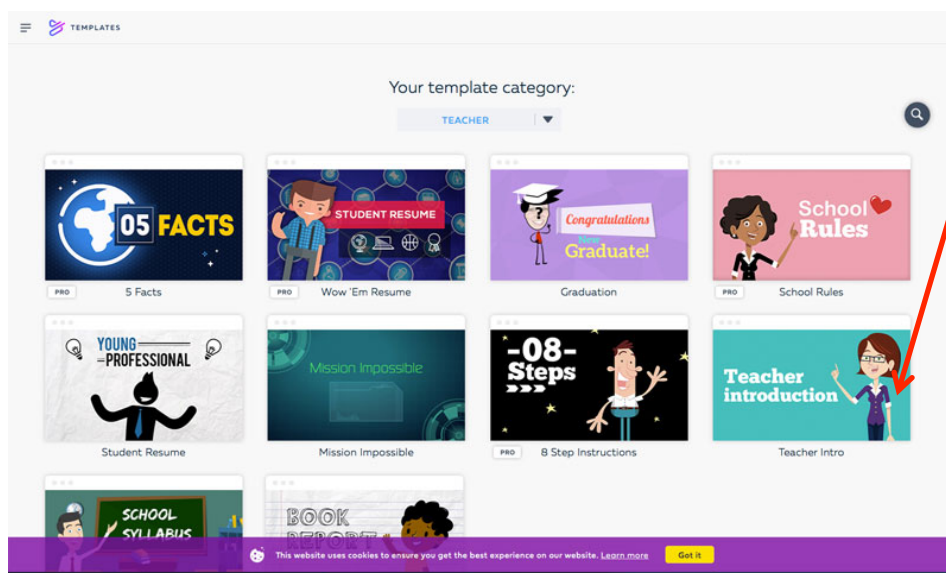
TEMPLATES

Your template category:

TEACHER

05 FACTS

PRO 5 Facts

STUDENT RESUME

PRO Wow 'Em Resume

Congratulations

New

Graduate!

Graduation

School Rules

PRO School Rules

YOUNG PROFESSIONAL

Student Resume

Mission Impossible

Mission Impossible

-08- Steps

PRO 8 Step Instructions

Teacher introduction

Teacher Intro

SCHOOL SYLLABUS

BOOK REPORT

This website uses cookies to ensure you get the best experience on our website. Learn more

Got it